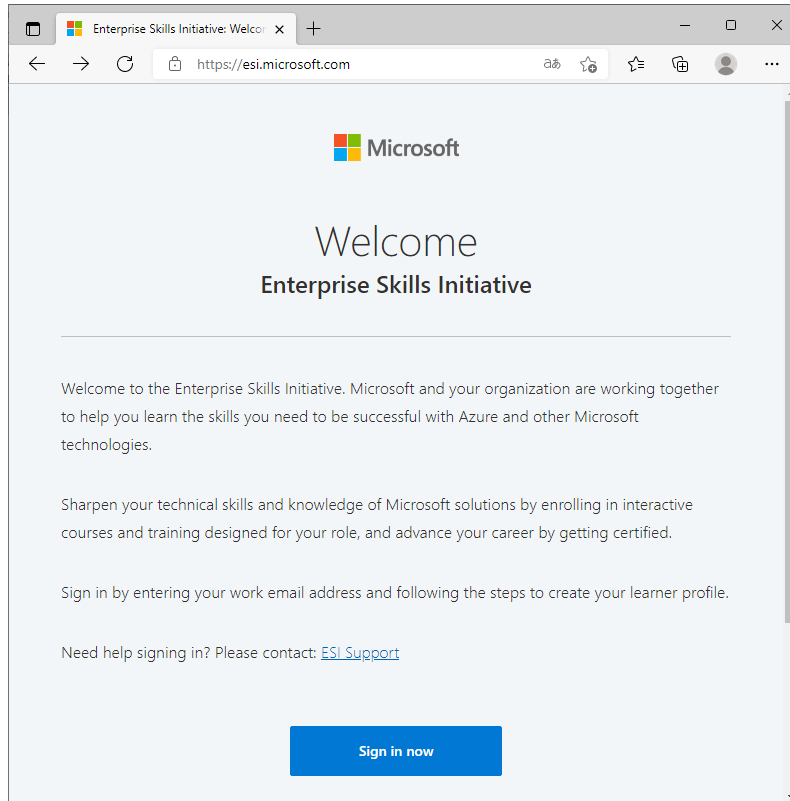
Enterprise Skills Initiative: Welco

https://esi.microsoft.com

Microsoft

Welcome
Enterprise Skills Initiative

Welcome to the Enterprise Skills Initiative. Microsoft and your organization are working together to help you learn the skills you need to be successful with Azure and other Microsoft technologies.

Sharpen your technical skills and knowledge of Microsoft solutions by enrolling in interactive courses and training designed for your role, and advance your career by getting certified.

Sign in by entering your work email address and following the steps to create your learner profile.

Need help signing in? Please contact: ESI Support

Sign in now